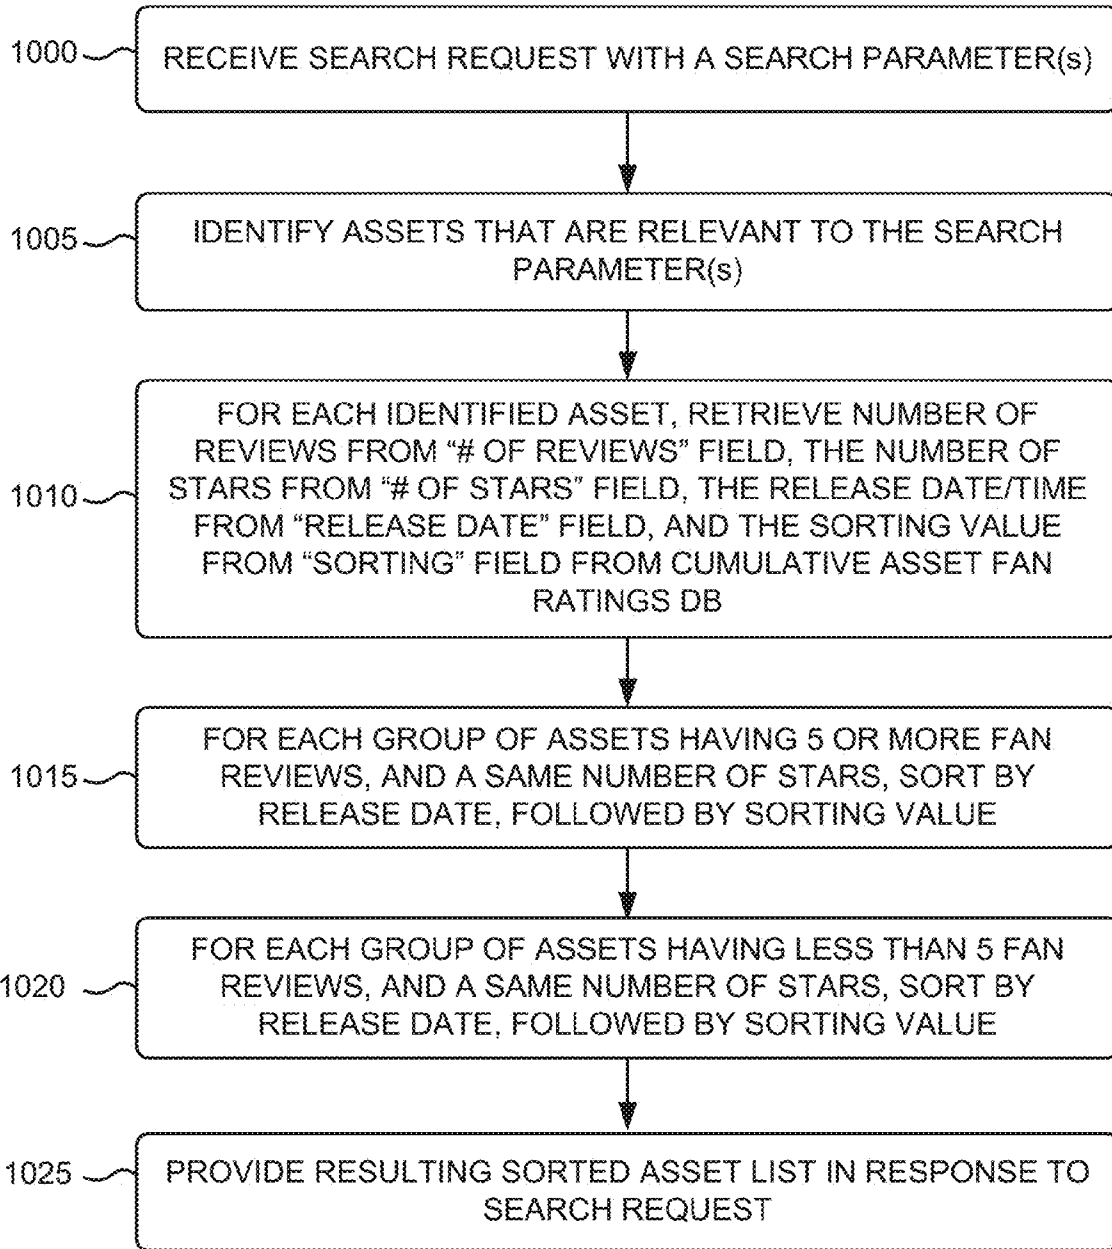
1000
RECEIVE SEARCH REQUEST WITH A SEARCH PARAMETER(s)

1005
IDENTIFY ASSETS THAT ARE RELEVANT TO THE SEARCH PARAMETER(s)

1010
FOR EACH IDENTIFIED ASSET, RETRIEVE NUMBER OF REVIEWS FROM "# OF REVIEWS" FIELD, THE NUMBER OF STARS FROM "# OF STARS" FIELD, THE RELEASE DATE/TIME FROM "RELEASE DATE" FIELD, AND THE SORTING VALUE FROM "SORTING" FIELD FROM CUMULATIVE ASSET FAN RATINGS DB

1015
FOR EACH GROUP OF ASSETS HAVING 5 OR MORE FAN REVIEWS, AND A SAME NUMBER OF STARS, SORT BY RELEASE DATE, FOLLOWED BY SORTING VALUE

1020
FOR EACH GROUP OF ASSETS HAVING LESS THAN 5 FAN REVIEWS, AND A SAME NUMBER OF STARS, SORT BY RELEASE DATE, FOLLOWED BY SORTING VALUE

1025
PROVIDE RESULTING SORTED ASSET LIST IN RESPONSE TO SEARCH REQUEST